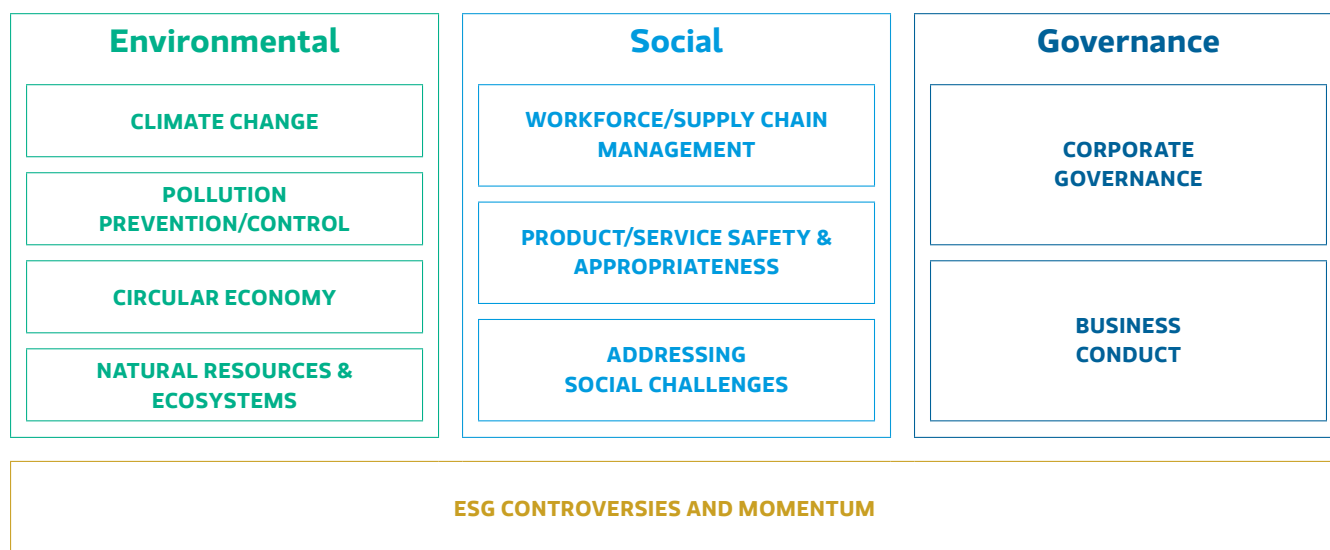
Environmental

CLIMATE CHANGE

POLLUTION PREVENTION/CONTROL

CIRCULAR ECONOMY

NATURAL RESOURCES & ECOSYSTEMS

Social

WORKFORCE/SUPPLY CHAIN MANAGEMENT

PRODUCT/SERVICE SAFETY & APPROPRIATENESS

ADDRESSING SOCIAL CHALLENGES

Governance

CORPORATE GOVERNANCE

BUSINESS CONDUCT

ESG CONTROVERSIES AND MOMENTUM